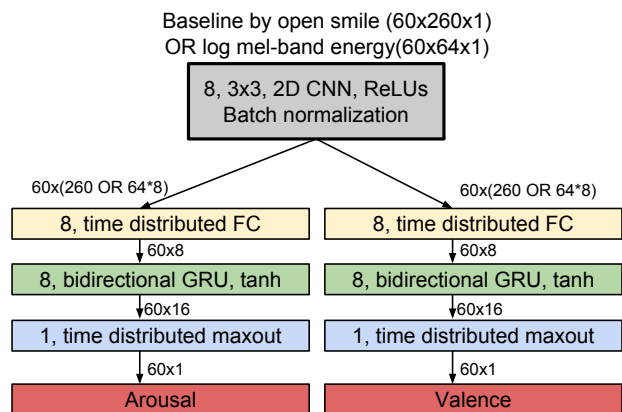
Baseline by open smile (60x260x1)
OR log mel-band energy(60x64x1)

8, 3x3, 2D CNN, ReLUs
Batch normalization

60x(260 OR 64*8)

60x(260 OR 64*8)

8, time distributed FC

60x8

8, bidirectional GRU, tanh

60x16

1, time distributed maxout

60x1

Arousal

8, time distributed FC

60x8

8, bidirectional GRU, tanh

60x16

1, time distributed maxout

60x1

Valence